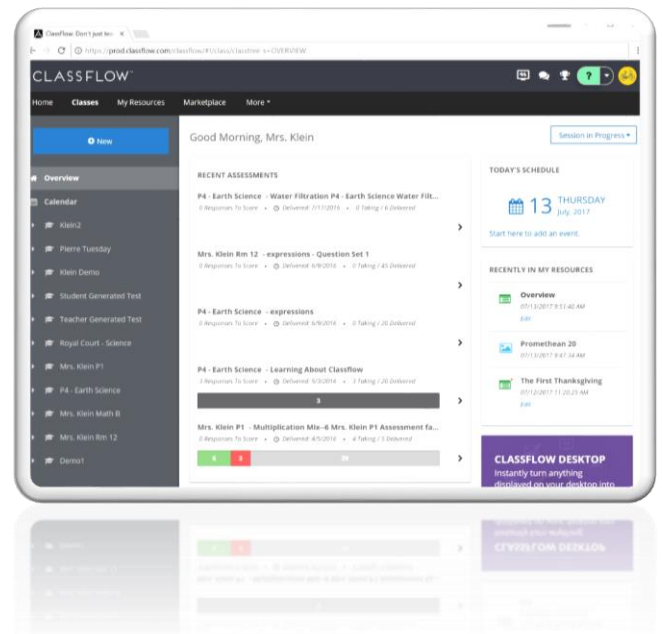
ClassFlow: Don't just tea ×

https://prod.classflow.com/classflow/#/class/classtime-s=OVERVIEW

CLASSFLOW

?

Home Classes My Resources Marketplace More

New

Overview

Calendar

Klein2

Pierre Tuesday

Klein Demo

Student Generated Test

Teacher Generated Test

Royal Court - Science

Mrs. Klein P1

P4 - Earth Science

Mrs. Klein Math B

Mrs. Klein Rm 12

Demo1

Good Morning, Mrs. Klein

Session in Progress

RECENT ASSESSMENTS

P4 - Earth Science - Water Filtration P4 - Earth Science Water Filt...

0 Responses To Score • Delivered: 7/11/2016 • 0 Taking / 6 Delivered

Mrs. Klein Rm 12 - expressions - Question Set 1

0 Responses To Score • Delivered: 6/8/2016 • 0 Taking / 45 Delivered

P4 - Earth Science - expressions

0 Responses To Score • Delivered: 6/8/2016 • 0 Taking / 20 Delivered

P4 - Earth Science - Learning About Classflow

3 Responses To Score • Delivered: 5/3/2016 • 3 Taking / 20 Delivered

3

Mrs. Klein P1 - Multiplication Mix--6 Mrs. Klein P1 Assessment fa...

0 Responses To Score • Delivered: 4/5/2016 • 4 Taking / 5 Delivered

TODAY'S SCHEDULE

13 THURSDAY July, 2017

Start here to add an event

RECENTLY IN MY RESOURCES

Overview
07/13/2017 8:51:40 AM
Edit

Promethean 20
07/13/2017 8:47:34 AM
Edit

The First Thanksgiving
07/12/2017 11:20:23 AM
Edit

CLASSFLOW DESKTOP
Instantly turn anything displayed on your desktop into